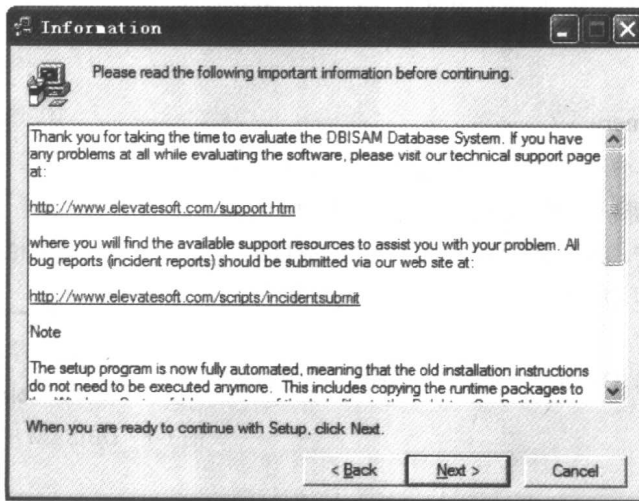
Information

Please read the following important information before continuing.

Thank you for taking the time to evaluate the DBISAM Database System. If you have any problems at all while evaluating the software, please visit our technical support page at:

http://www.elevatesoft.com/support.htm

where you will find the available support resources to assist you with your problem. All bug reports (incident reports) should be submitted via our web site at:

http://www.elevatesoft.com/scripts/incidentsubmit

Note

The setup program is now fully automated, meaning that the old installation instructions do not need to be executed anymore. This includes copying the runtime packages to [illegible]

When you are ready to continue with Setup, click Next.

< Back Next > Cancel